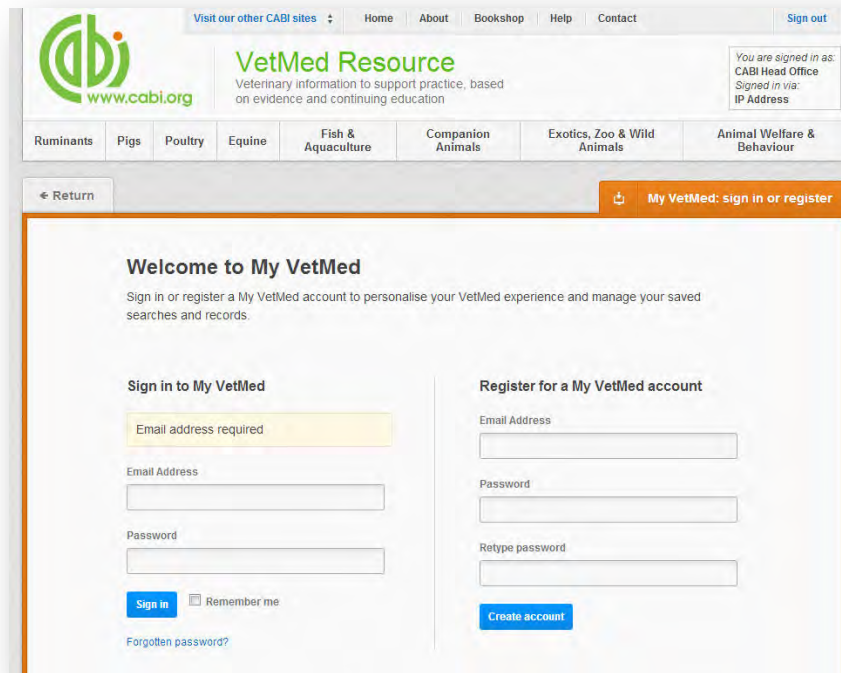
Visit our other CABI sites | Home | About | Bookshop | Help | Contact | Sign out

www.cabi.org

VetMed Resource
Veterinary information to support practice, based on evidence and continuing education

You are signed in as:
CABI Head Office
Signed in via:
IP Address

Ruminants | Pigs | Poultry | Equine | Fish & Aquaculture | Companion Animals | Exotics, Zoo & Wild Animals | Animal Welfare & Behaviour

← Return

My VetMed: sign in or register

Welcome to My VetMed

Sign in or register a My VetMed account to personalise your VetMed experience and manage your saved searches and records.

Sign in to My VetMed

Email address required

Email Address

Password

Sign in

Remember me

Forgotten password?

Register for a My VetMed account

Email Address

Password

Retype password

Create account